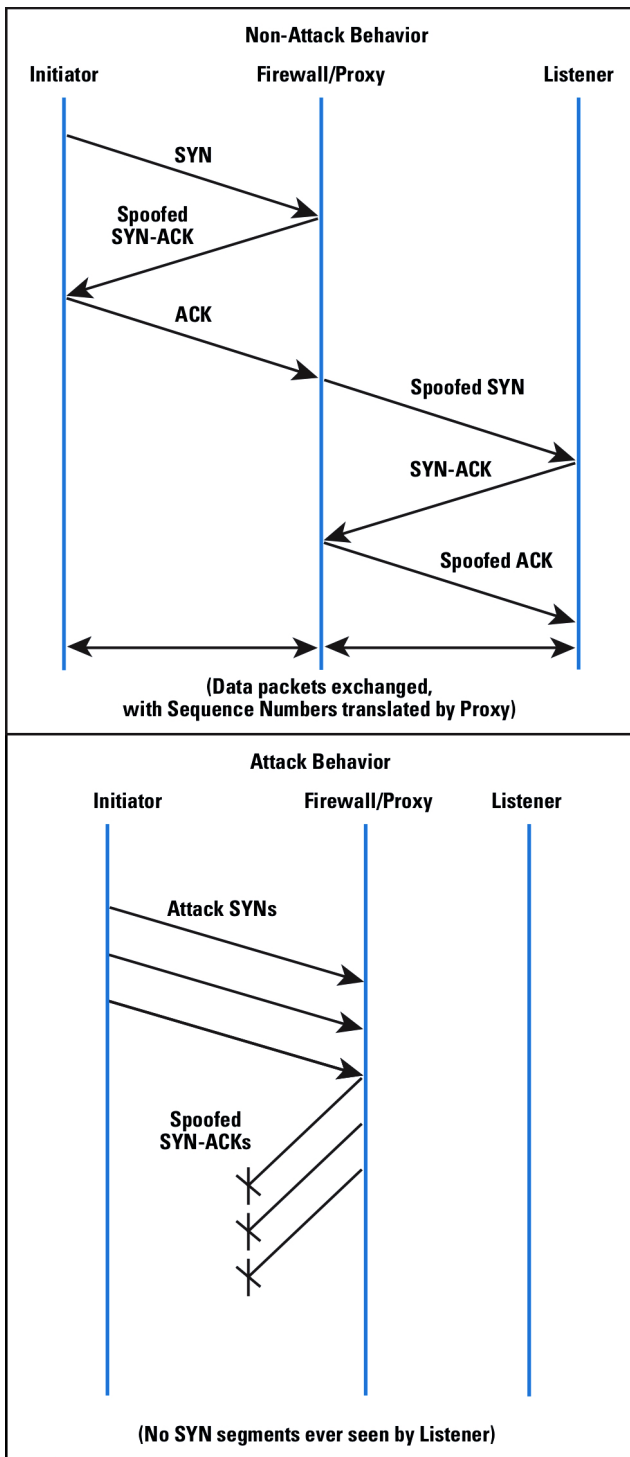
Non-Attack Behavior

Initiator

Firewall/Proxy

Listener

SYN

Spoofed SYN-ACK

ACK

Spoofed SYN

SYN-ACK

Spoofed ACK

(Data packets exchanged, with Sequence Numbers translated by Proxy)

Attack Behavior

Initiator

Firewall/Proxy

Listener

Attack SYNs

Spoofed SYN-ACKs

(No SYN segments ever seen by Listener)